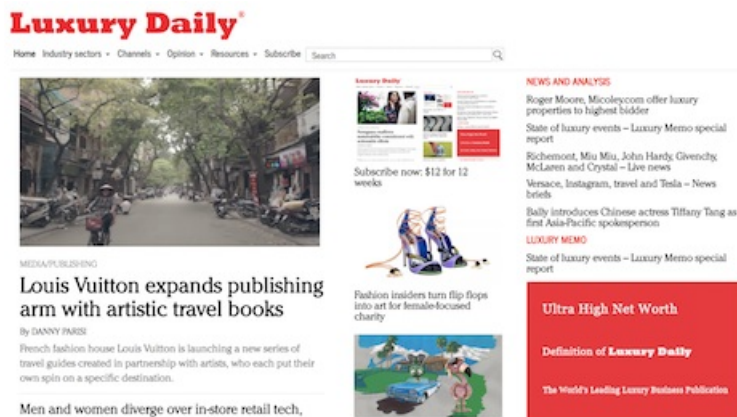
Luxury Daily®

Home Industry sectors ▾ Channels ▾ Opinion ▾ Resources ▾ Subscribe Search

MEDIA/PUBLISHING

Louis Vuitton expands publishing arm with artistic travel books

By DANNY PARISI

French fashion house Louis Vuitton is launching a new series of travel guides created in partnership with artists, who each put their own spin on a specific destination.

Men and women diverge over in-store retail tech,

Luxury Daily

Subscribe now: $12 for 12 weeks

Fashion insiders turn flip flops into art for female-focused charity

NEWS AND ANALYSIS

Roger Moore, Micoley.com offer luxury properties to highest bidder

State of luxury events – Luxury Memo special report

Richemont, Miu Miu, John Hardy, Givenchy, McLaren and Crystal – Live news

Versace, Instagram, travel and Tesla – News briefs

Bally introduces Chinese actress Tiffany Tang as first Asia-Pacific spokesperson

LUXURY MEMO

State of luxury events – Luxury Memo special report

Ultra High Net Worth

Definition of Luxury Daily

The World's Leading Luxury Business Publication